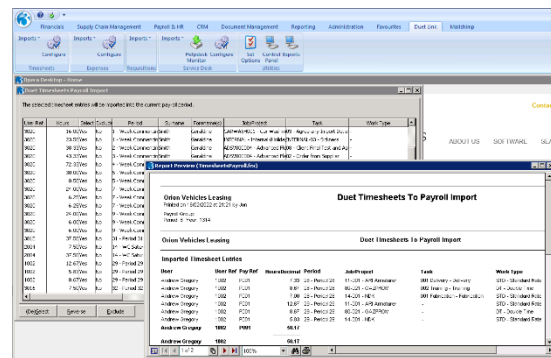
Financials Supply Chain Management Payroll & HR CRM Document Management Reporting Administration Favourites Duet Link Matchmp

Imports Configure Imports Configure Imports Helpdesk Monitor Configure Set Options Control Panel Report Panel
Timesheets Expenses Requisitions Service Desk Utilities

Opera Desktop - Home

Duet Timesheets Payroll Import

The selected timesheet entries will be imported into the current payroll period.

| User Ref | Hours | Select | Exclude | Period | Surname | Forename(s) | Job/Project | Task | Work Type |
|---|---|---|---|---|---|---|---|---|---|
| 9602 | 36.00 | No | No | 9 - Week Commencing | Smith | Geraldine | CAR44HM05 - Car wash main | Agency Integration Deve | |
| 9602 | 20.00 | Yes | No | 9 - Week Commencing | Smith | Geraldine | HR007/0001 - Internal dev | SETTINGS - Settings | |
| 9602 | 7.00 | Yes | No | 9 - Week Commencing | Smith | Geraldine | ABB700000 - Advanced P | Client First Talk and Ac | |
| 9602 | 43.00 | Yes | No | 9 - Week Commencing | Smith | Geraldine | ABB700000 - Advanced P | Order from Supplier | |
| 9602 | 72.00 | Yes | No | 9 - Week Commencing | Smith | Geraldine | | | |
| 9602 | 30.00 | Yes | No | 9 - Week Commencing | Smith | Geraldine | | | |
| 9602 | 30.00 | Yes | No | 9 - Week Commencing | Smith | Geraldine | | | |
| 9602 | 6.00 | Yes | No | 9 - Week Commencing | Smith | Geraldine | | | |
| 9602 | 27.00 | Yes | No | 9 - Week Commencing | Smith | Geraldine | | | |
| 9602 | 4.25 | Yes | No | 9 - Week Commencing | Smith | Geraldine | | | |
| 9602 | 4.25 | Yes | No | 9 - Week Commencing | Smith | Geraldine | | | |
| 9602 | 4.25 | Yes | No | 9 - Week Commencing | Smith | Geraldine | | | |
| 9602 | 37.50 | Yes | No | 31 - Period 31 | | | | | |
| 2001 | 7.50 | Yes | No | 24 - WC Satur | | | | | |
| 2001 | 37.50 | Yes | No | 24 - WC Satur | | | | | |
| 1002 | 5.50 | Yes | No | 29 - Period 29 | | | | | |
| 1002 | 12.67 | Yes | No | 29 - Period 29 | | | | | |
| 1002 | 7.00 | Yes | No | 29 - Period 29 | | | | | |

Reselect Reverse Exclude

Report Preview (TimesheetsPayroll.rsc)

Orion Vehicles Leasing
Printed On 04/02/2022 at 20:21 for Jon

Duet Timesheets To Payroll Import

Payroll Group:
Period: 2 From: 2014

Orion Vehicles Leasing Duet Timesheets To Payroll Import

Imported Timesheet Entries

| User | User Ref | Pay Ref | HoursDecimal | Period | JobProject | Task | Work Type |
|---|---|---|---|---|---|---|---|
| Andrew Gregory | 1002 | PC01 | 7.00 | 29 - Period 29 | 11-001 - API Annotator | 001 Delivery - Delivery | STD - Standard Rate |
| Andrew Gregory | 1002 | PC01 | 5.50 | 29 - Period 29 | 86-001 - OAZPROM | 002 Training - Training | DT - Double Time |
| Andrew Gregory | 1002 | PC01 | 15.00 | 29 - Period 29 | 14-001 - HE4 | 001 Fabrication - Fabrication | STD - Standard Rate |
| Andrew Gregory | 1002 | PC01 | 12.67 | 29 - Period 29 | 11-001 - API Annotator | - | STD - Standard Rate |
| Andrew Gregory | 1002 | PC01 | 12.00 | 29 - Period 29 | 86-001 - OAZPROM | - | DT - Double Time |
| Andrew Gregory | 1002 | PC01 | 5.50 | 29 - Period 29 | 14-001 - HE4 | - | STD - Standard Rate |
| Andrew Gregory | 1002 | PM01 | 58.17 | | | | |

Andrew Gregory 1002 58.17

1 of 2 100%

Contac

ABOUT US SOFTWARE SEA